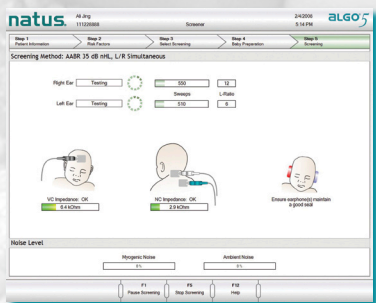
natus. Ali Jing 111226666 Screener 2/4/2006 5:14 PM ALGO 5

Step 1 Patient Information | Step 2 Risk Factors | Step 3 Select Screening | Step 4 Baby Preparation | Step 5 Screening

Screening Method: AABR 35 dB nHL, L/R Simultaneous

Right Ear Testing 550 12

Sweeps L-Ratio

Left Ear Testing 510 6

VC Impedance: OK
6.4 kOhm

NC Impedance: OK
2.9 kOhm

Ensure earphone(s) maintain a good seal

Noise Level

Myogenic Noise
9%

Ambient Noise
0%

F1 Pause Screening

F5 Stop Screening

F10 Help